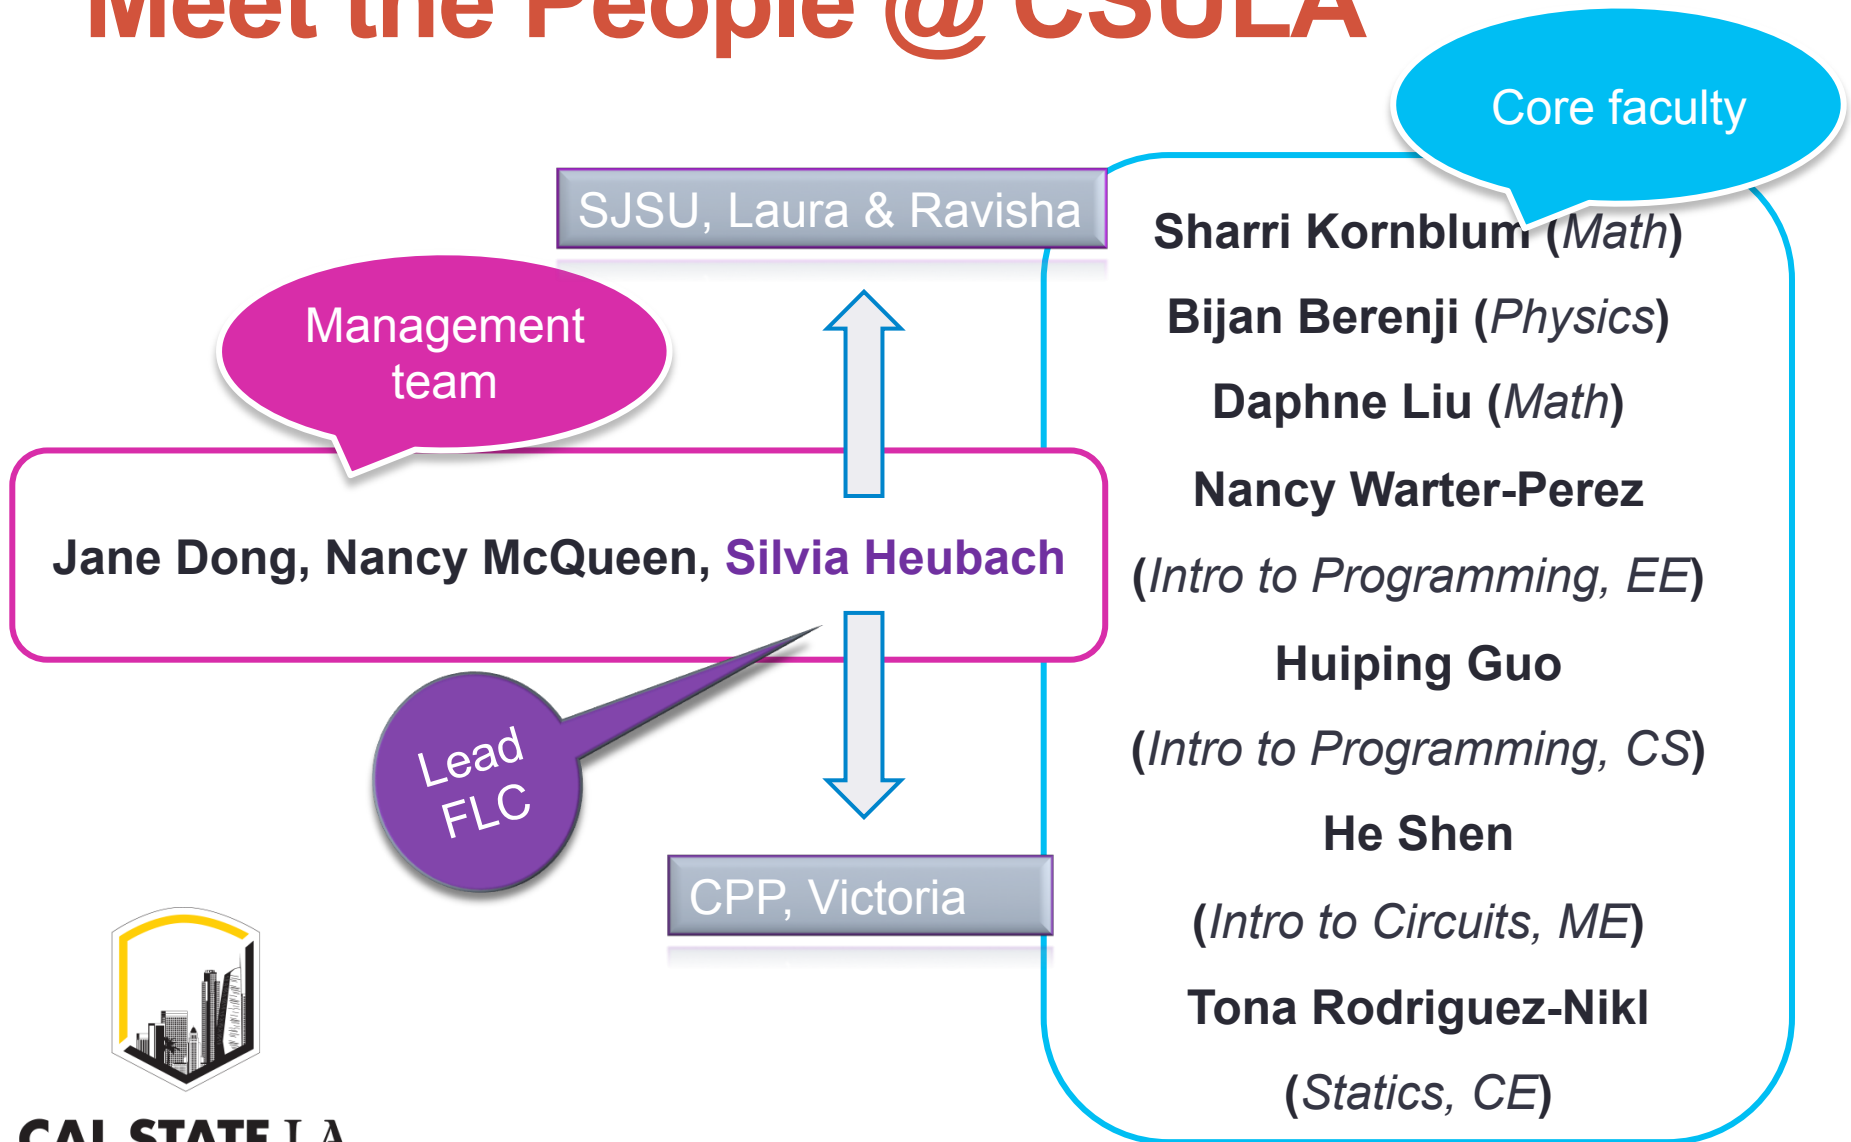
Meet the People @ CSULA

Core faculty

SJSU, Laura & Ravisha

Management team

Jane Dong, Nancy McQueen, Silvia Heubach

Lead FLC

CPP, Victoria

Sharri Kornblum (Math)

Bijan Berenji (Physics)

Daphne Liu (Math)

Nancy Warter-Perez

(Intro to Programming, EE)

Huiping Guo

(Intro to Programming, CS)

He Shen

(Intro to Circuits, ME)

Tona Rodriguez-Nikl

(Statics, CE)

CAL STATE LA